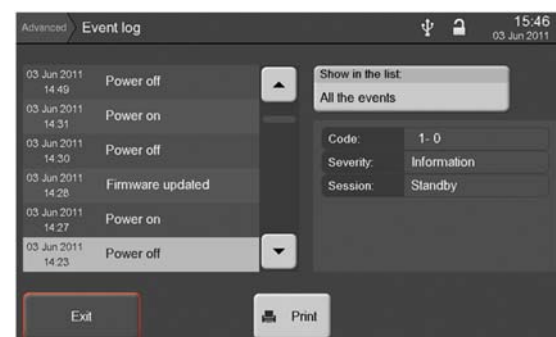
Advanced Event log

15:46
03 Jun 2011

03 Jun 2011
14:49
Power off

03 Jun 2011
14:31
Power on

03 Jun 2011
14:30
Power off

03 Jun 2011
14:28
Firmware updated

03 Jun 2011
14:27
Power on

03 Jun 2011
14:23
Power off

Show in the list:
All the events

| Code: | 1- 0 |
|---|---|
| Severity: | Information |
| Session: | Standby |

Exit

Print